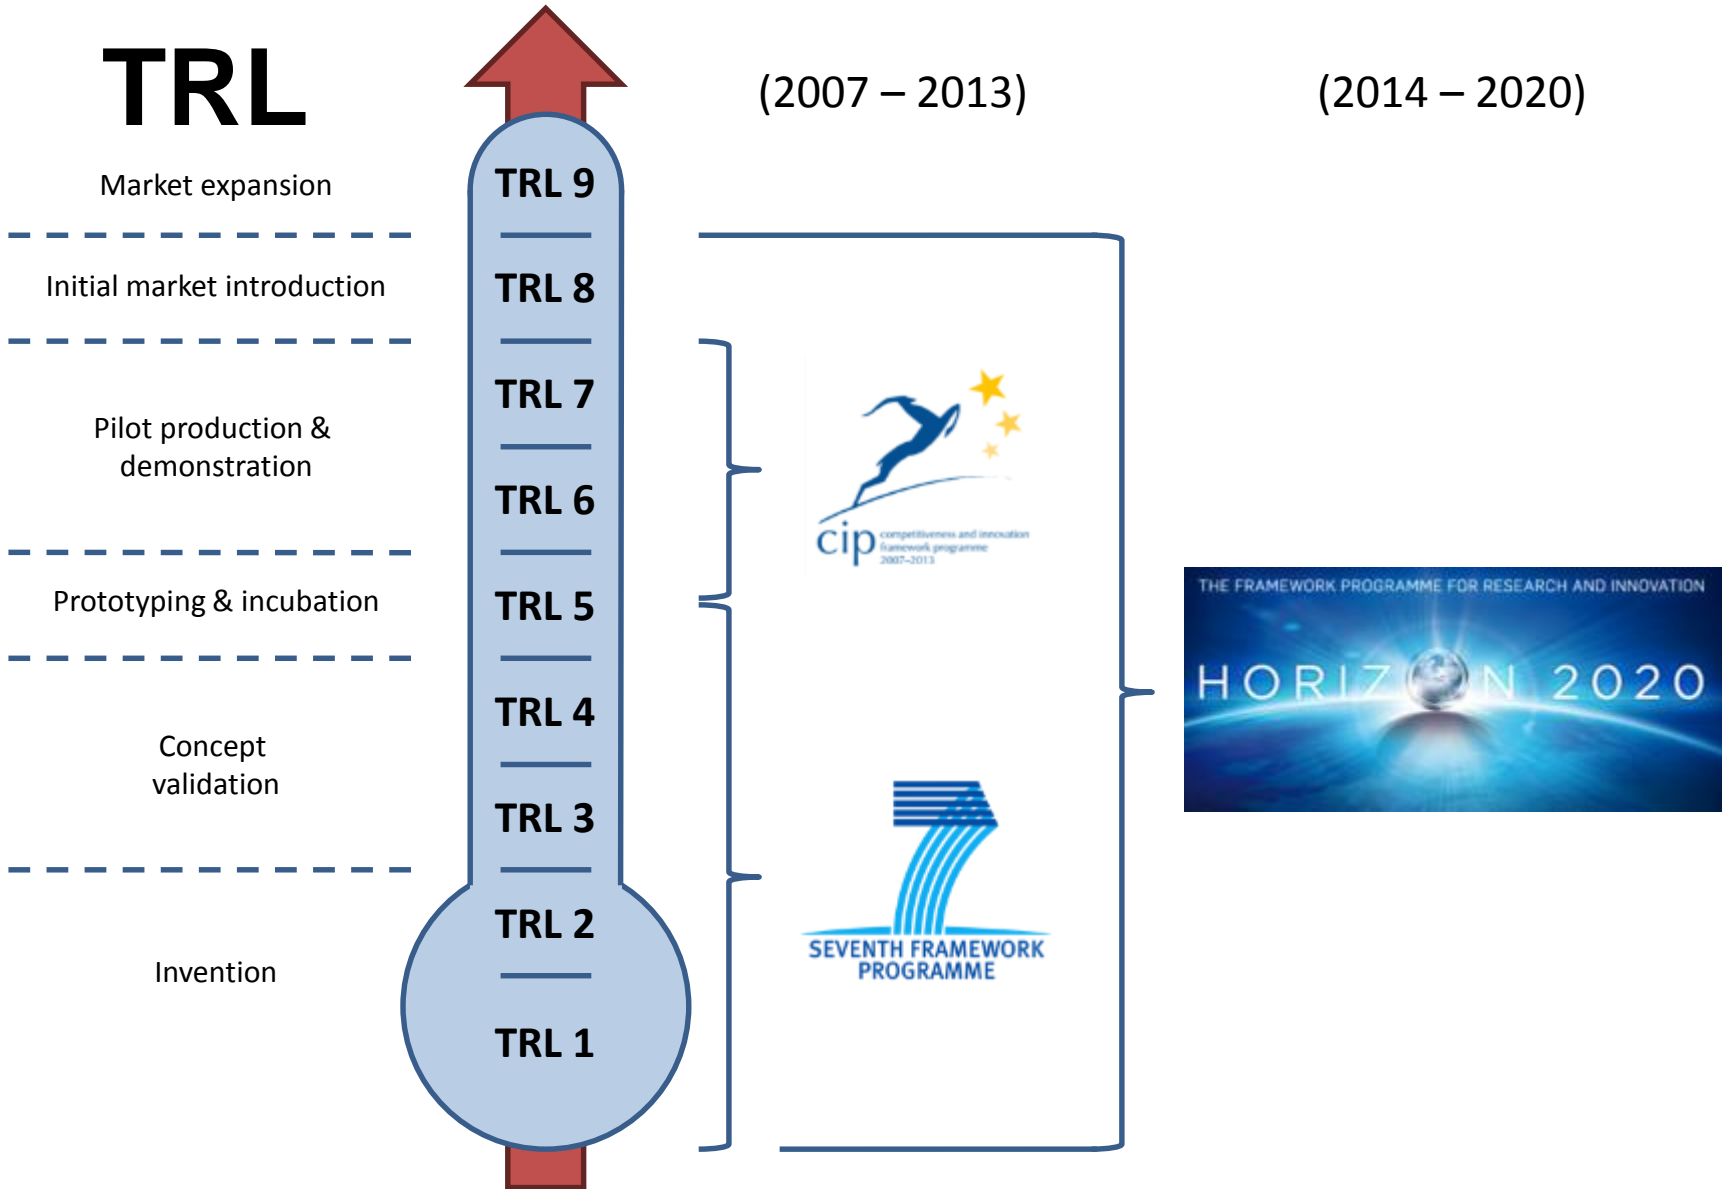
TRL

(2007 – 2013)

(2014 – 2020)

Market expansion

Initial market introduction

Pilot production & demonstration

Prototyping & incubation

Concept validation

Invention

TRL 9

TRL 8

TRL 7

TRL 6

TRL 5

TRL 4

TRL 3

TRL 2

TRL 1

cip competitiveness and innovation framework programme 2007-2013

SEVENTH FRAMEWORK PROGRAMME

THE FRAMEWORK PROGRAMME FOR RESEARCH AND INNOVATION

HORIZON 2020